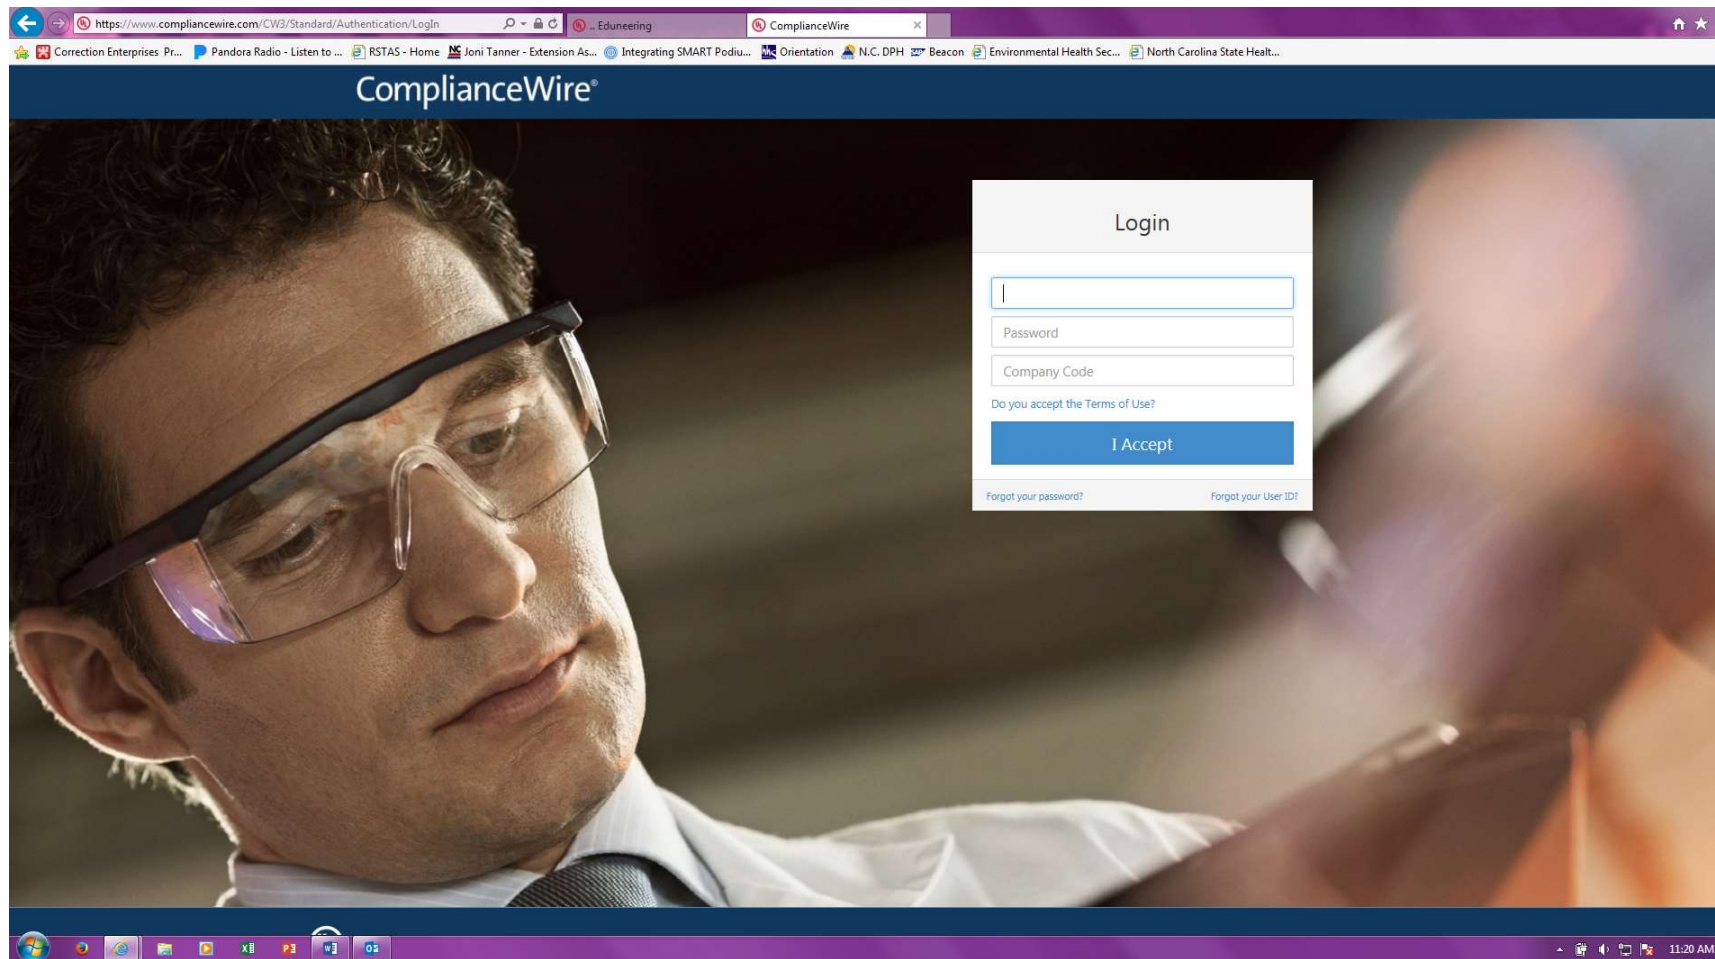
https://www.compliancewire.com/CW3/Standard/Authentication/Login

.. Eduneering

ComplianceWire

Correction Enterprises Pr... Pandora Radio - Listen to ... RSTAS - Home Joni Tanner - Extension As... Integrating SMART Podiu... Orientation N.C. DPH Beacon Environmental Health Sec... North Carolina State Healt...

ComplianceWire®

Login

Password

Company Code

Do you accept the Terms of Use?

I Accept

Forgot your password?

Forgot your User ID?

11:20 AM